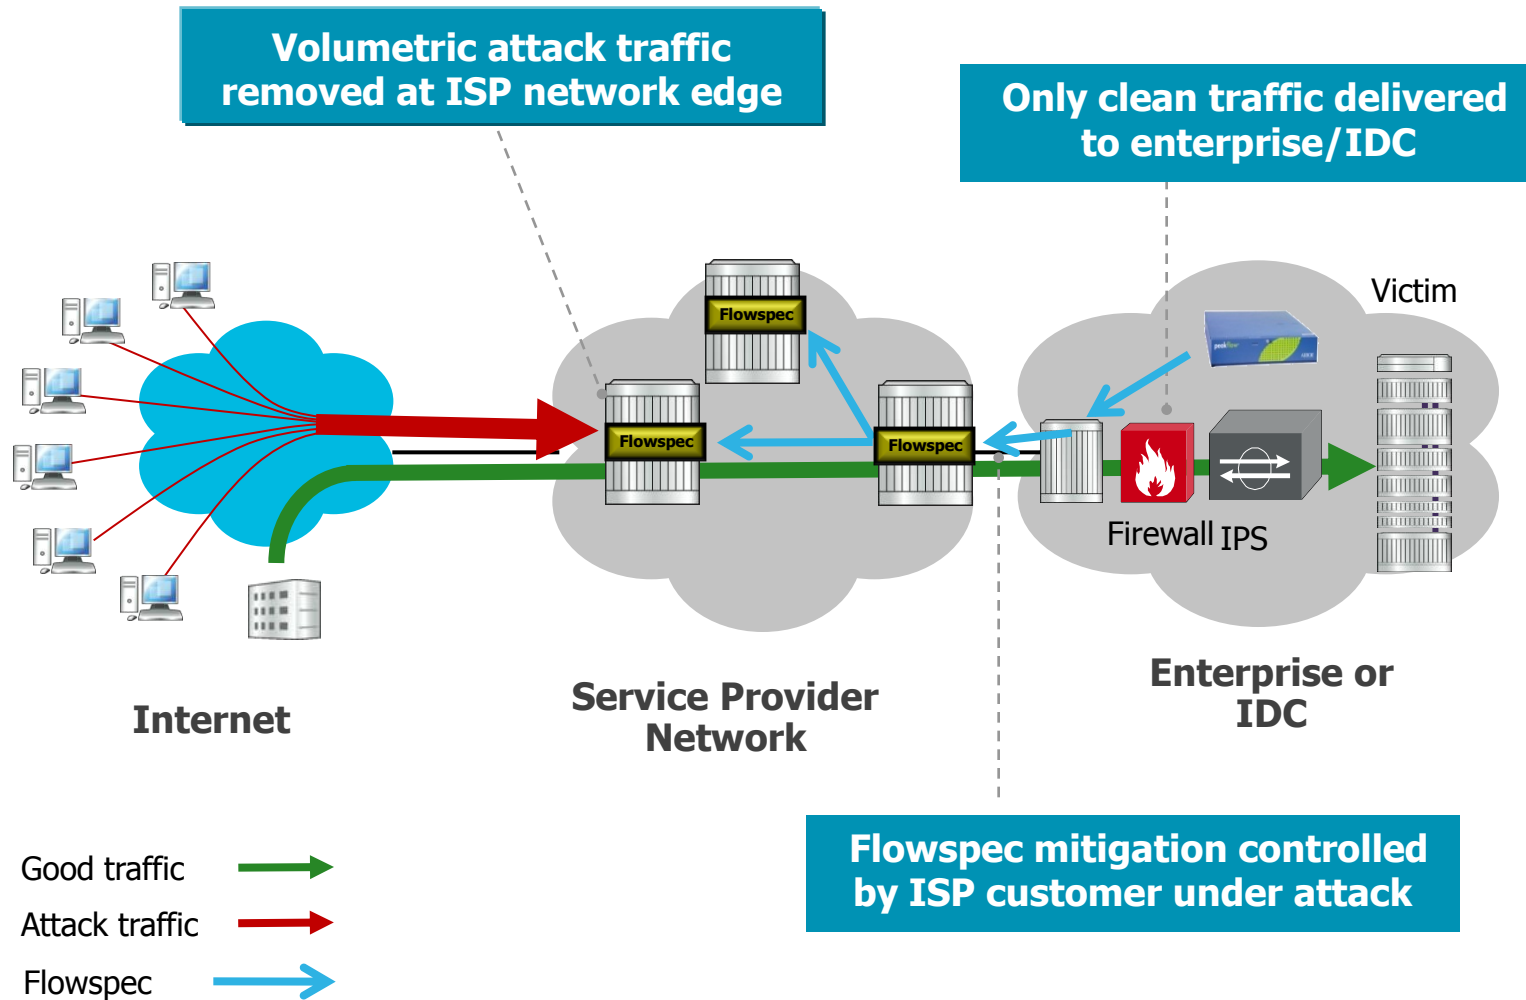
Volumetric attack traffic removed at ISP network edge

Only clean traffic delivered to enterprise/IDC

Victim

Flowspec

Flowspec

Flowspec

Firewall IPS

Internet

Service Provider Network

Enterprise or IDC

Flowspec mitigation controlled by ISP customer under attack

Good traffic

Attack traffic

Flowspec